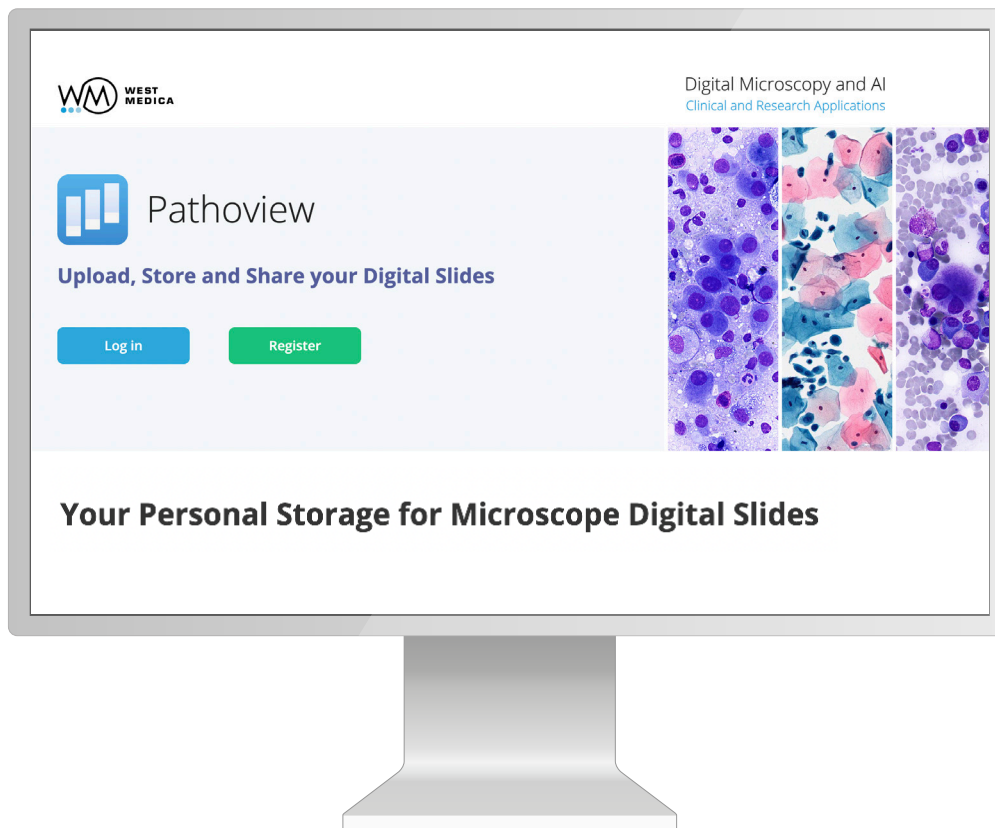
WM WEST MEDICA

Digital Microscopy and AI
Clinical and Research Applications

Pathoview

Upload, Store and Share your Digital Slides

Log in

Register

Your Personal Storage for Microscope Digital Slides